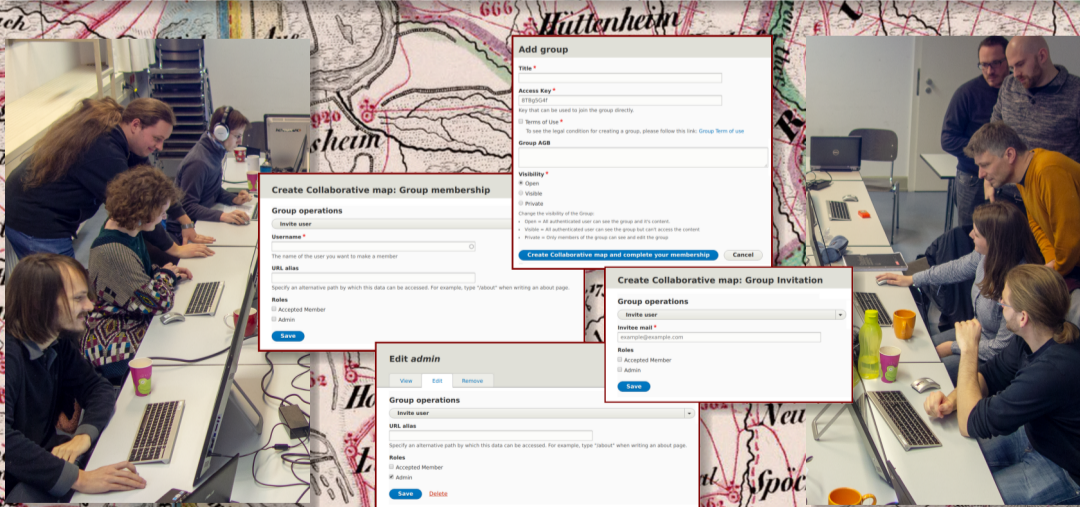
Hüttenheim

Add group

Title *

Access Key *
BTBg5G4f
Key that can be used to join the group directly.

Terms of Use *
To see the legal condition for creating a group, please follow this link: Group Term of use

Group AGB

Visibility *
Open
Visible
Private
Change the visibility of the Group:
• Open = All authenticated user can see the group and it's content.
• Visible = All authenticated user can see the group but can't access the content
• Private = Only members of the group can see and edit the group

Create Collaborative map and complete your membership
Cancel

Create Collaborative map: Group membership

Group operations
Invite user

Username *
The name of the user you want to make a member

URL alias
Specify an alternative path by which this data can be accessed. For example, type "/about" when writing an about page.

Roles
Accepted Member
Admin

Save

Create Collaborative map: Group Invitation

Group operations
Invite user

Invitee mail *
example@example.com

Roles
Accepted Member
Admin

Save

Edit admin

View
Edit
Remove

Group operations
Invite user

URL alias
Specify an alternative path by which this data can be accessed. For example, type "/about" when writing an about page.

Roles
Accepted Member
Admin

Save
Delete